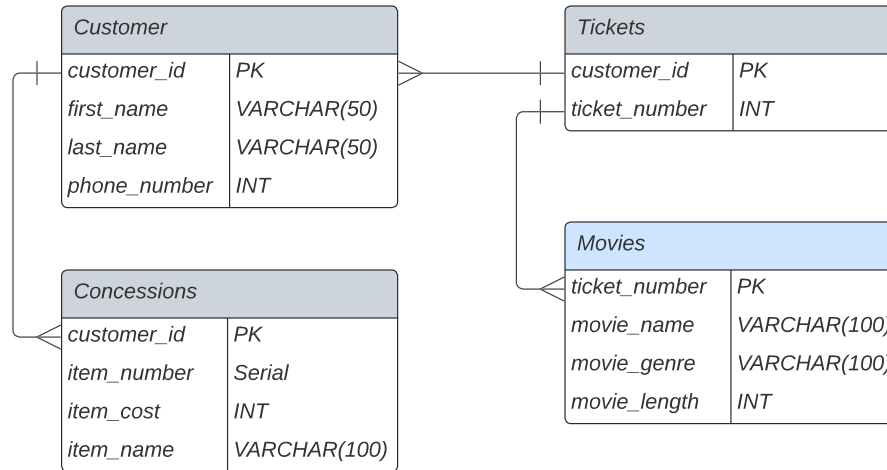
Customer

| customer_id | PK |
|---|---|
| first_name | VARCHAR(50) |
| last_name | VARCHAR(50) |
| phone_number | INT |

Tickets

| customer_id | PK |
|---|---|
| ticket_number | INT |

Movies

| ticket_number | PK |
|---|---|
| movie_name | VARCHAR(100) |
| movie_genre | VARCHAR(100) |
| movie_length | INT |

Concessions

| customer_id | PK |
|---|---|
| item_number | Serial |
| item_cost | INT |
| item_name | VARCHAR(100) |